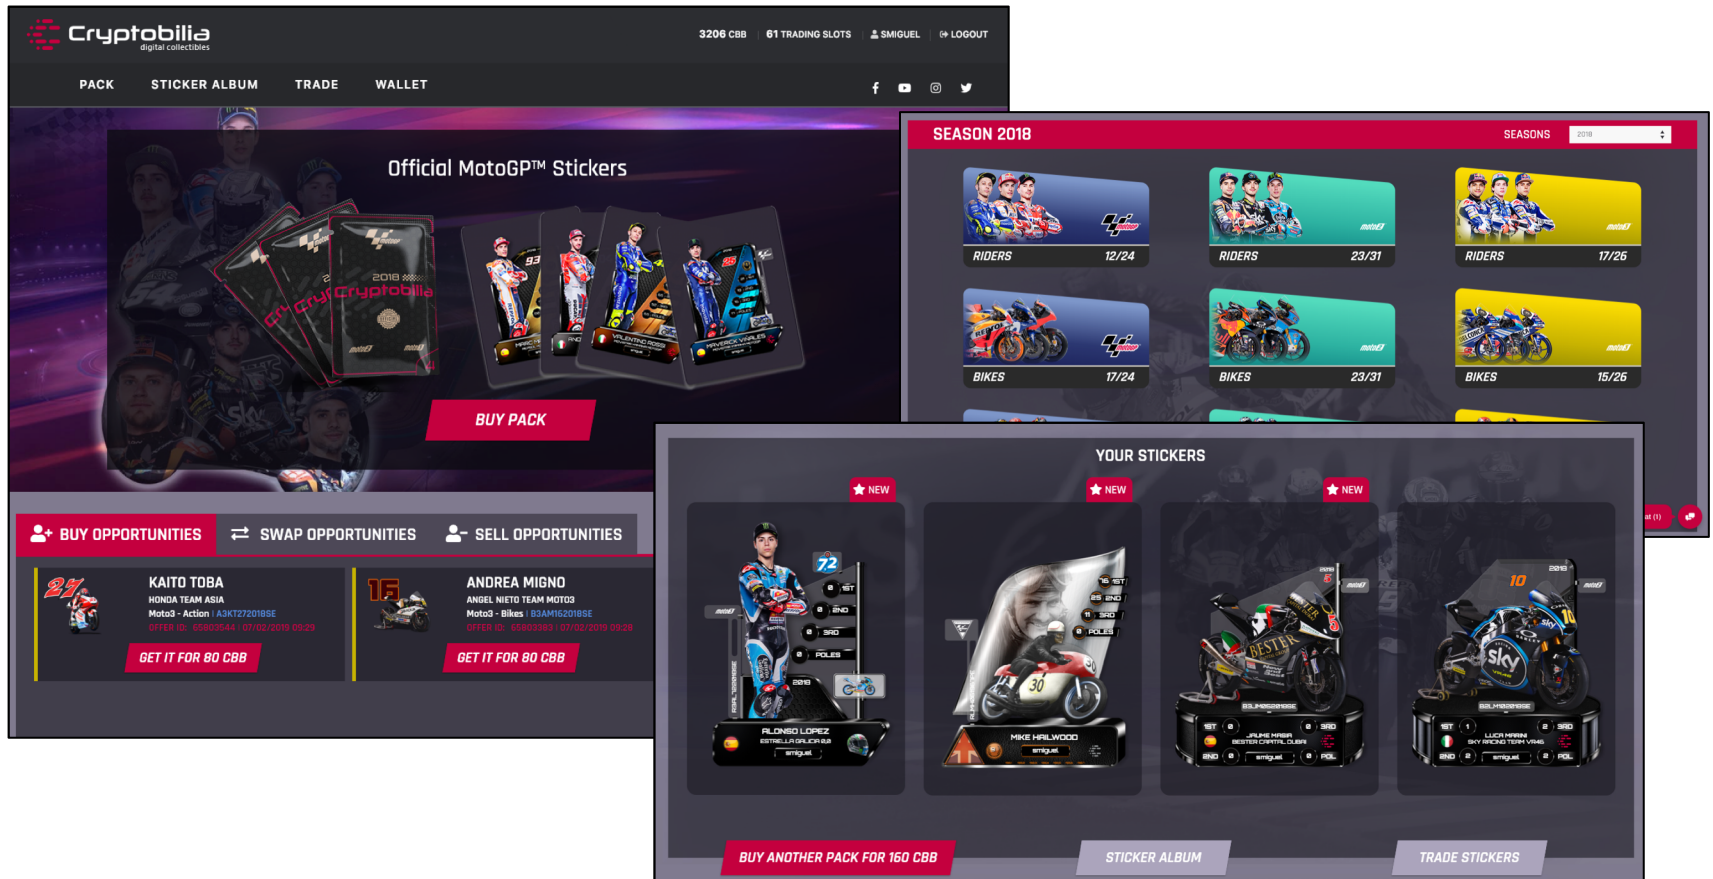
Cryptobilia
digital collectibles

3206 CBB | 61 TRADING SLOTS | SMIGUEL | LOGOUT

PACK  STICKER ALBUM  TRADE  WALLET

Official MotoGP™ Stickers

2018 Cryptobilia

BUY PACK

BUY OPPORTUNITIES  SWAP OPPORTUNITIES  SELL OPPORTUNITIES

27
KAITO TOBA
HONDA TEAM ASIA
Moto3 - Action | A3KT272018SE
OFFER ID: 65803544 | 07/02/2019 09:29
GET IT FOR 80 CBB

16
ANDREA MIGNO
ANGEL NIETO TEAM MOTO3
Moto3 - Bikes | B3AM162018SE
OFFER ID: 65803393 | 07/02/2019 09:28
GET IT FOR 80 CBB

SEASON 2018
SEASONS 2018

RIDERS 12/24
RIDERS 23/31
RIDERS 17/26
BIKES 17/24
BIKES 23/31
BIKES 15/26

YOUR STICKERS

NEW
NEW
NEW

72
ALONSO LOPEZ
ESTRELLA GALICIA 0,0
smiguel

30
MIKE HAILWOOD
smiguel

JAUME MASIA
BESTER CAPITAL DUBAI
smiguel

10
LUCA MARINI
SKY RACING TEAM VR46
smiguel

BUY ANOTHER PACK FOR 160 CBB
STICKER ALBUM
TRADE STICKERS